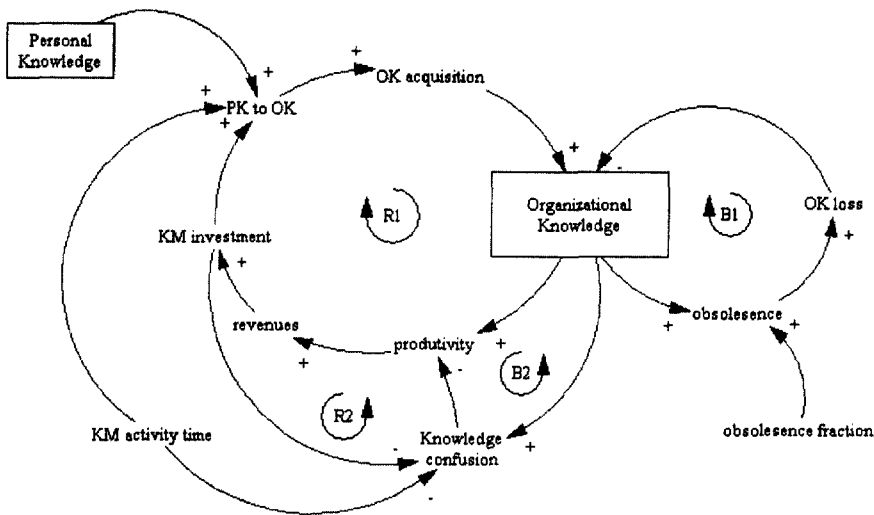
Personal Knowledge

+
+
PK to OK
+
OK acquisition
+
+
-
Organizational Knowledge
R1
B1
OK loss
+
KM investment
+
revenues
produtivity
+
obsolesence
+
+
+
B2
-
R2
KM activity time
-
Knowledge confusion
+
obsolesence fraction
-